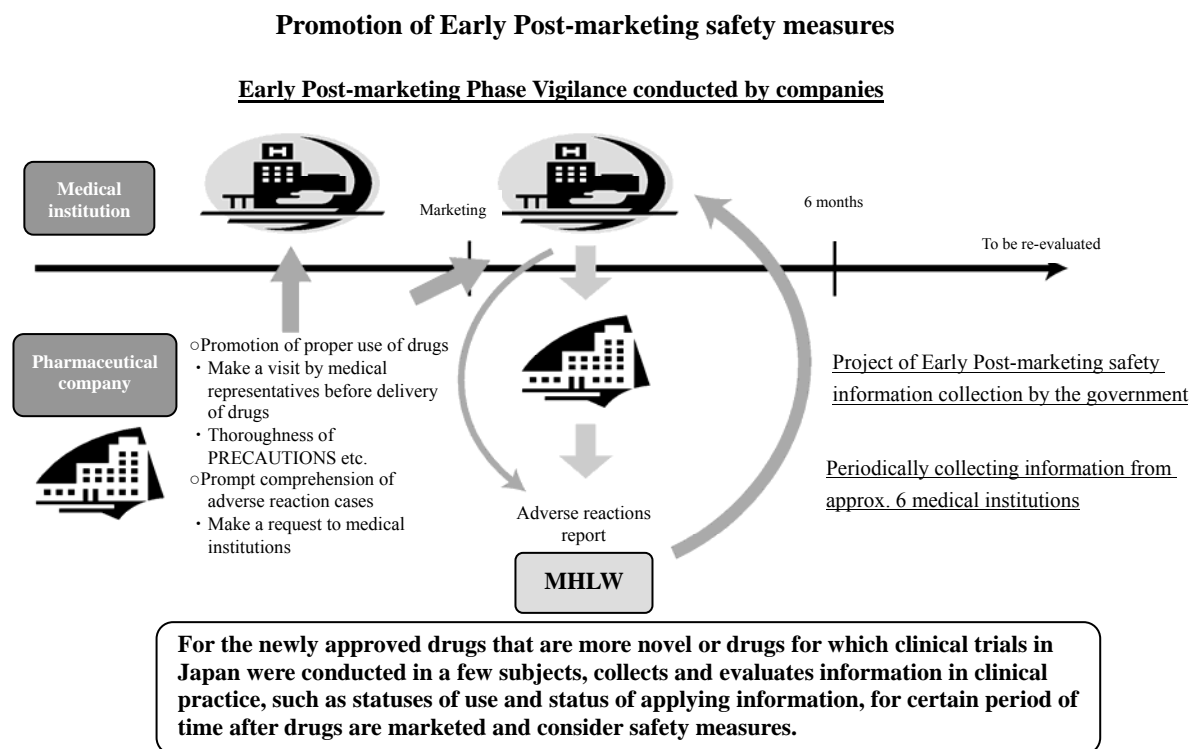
Promotion of Early Post-marketing safety measures

Early Post-marketing Phase Vigilance conducted by companies

Medical institution

Marketing

6 months

To be re-evaluated

Pharmaceutical company

○Promotion of proper use of drugs
・Make a visit by medical representatives before delivery of drugs
・Thoroughness of PRECAUTIONS etc.
○Prompt comprehension of adverse reaction cases
・Make a request to medical institutions

Adverse reactions report

MHLW

Project of Early Post-marketing safety information collection by the government

Periodically collecting information from approx. 6 medical institutions

For the newly approved drugs that are more novel or drugs for which clinical trials in Japan were conducted in a few subjects, collects and evaluates information in clinical practice, such as statuses of use and status of applying information, for certain period of time after drugs are marketed and consider safety measures.